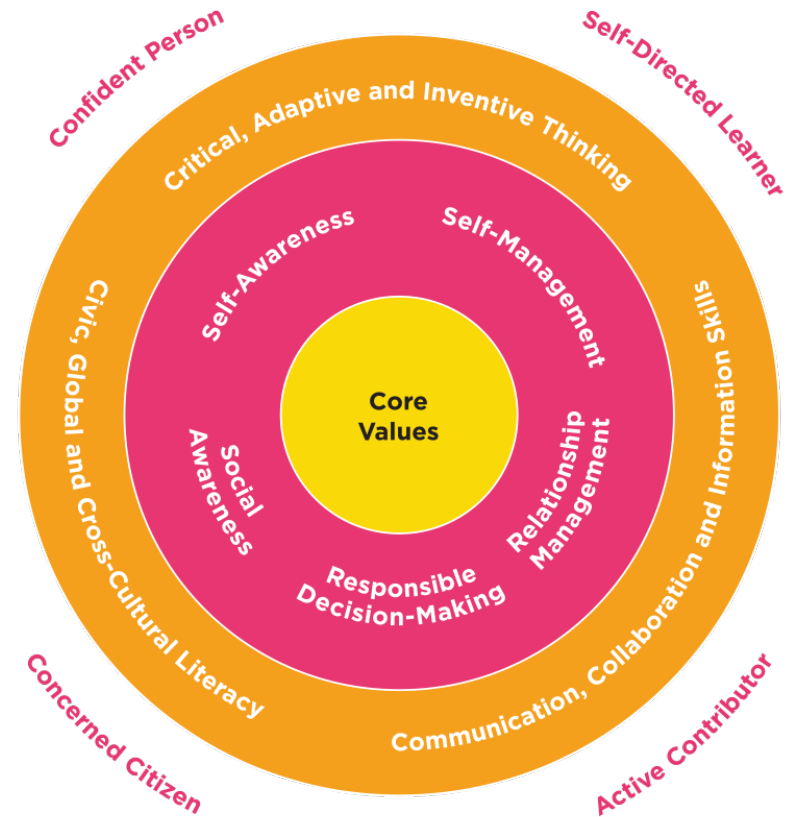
Confident Person

Self-Directed Learner

Critical, Adaptive and Inventive Thinking

Self-Awareness

Self-Management

Civic, Global and Cross-Cultural Literacy

Communication, Collaboration and Information Skills

Core Values

Social Awareness

Relationship Management

Responsible Decision-Making

Concerned Citizen

Active Contributor